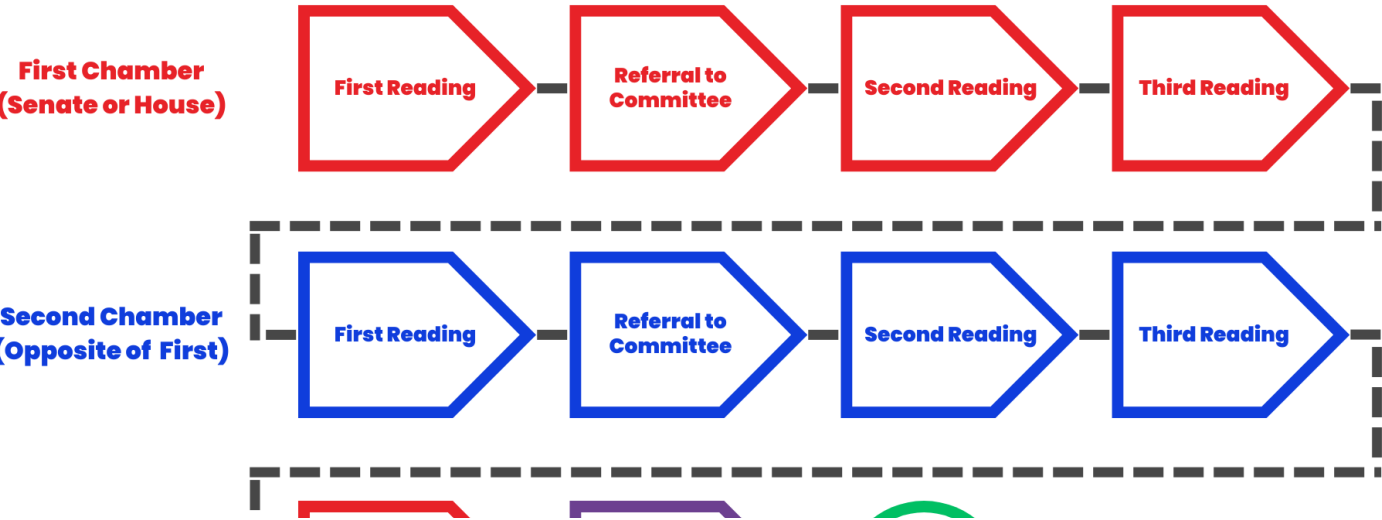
First Chamber
(Senate or House)

First Reading

Referral to Committee

Second Reading

Third Reading

Second Chamber
(Opposite of First)

First Reading

Referral to Committee

Second Reading

Third Reading